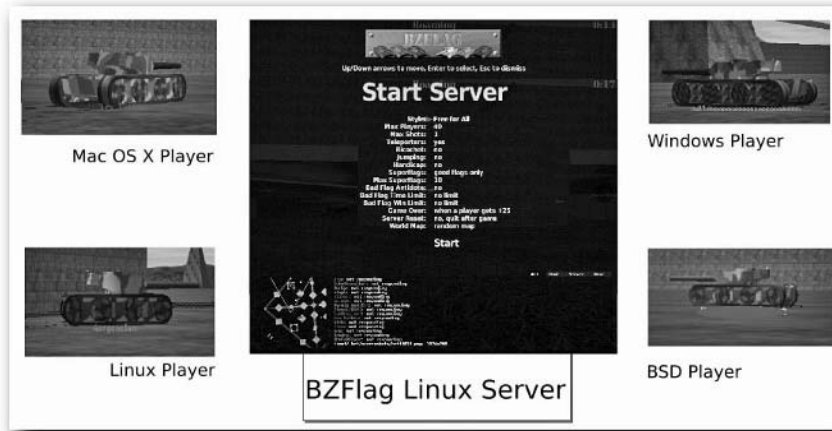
Mac OS X Player

Windows Player

BZFLAG

Up/Down arrows to move, Enter to select, Esc to dismiss

Start Server

Style: Free for All
Max Players: 40
Max Shots: 1
Teleporters: yes
Ricochet: no
Jumping: no
Handicap: no
Superflags: good flags only
Max Superflags: 30
Bad Flag Antidote: no
Bad Flag Time Limit: no limit
Bad Flag Win Limit: no limit
Game Over: when a player gets 125
Server Reset: no, quit after game
World Map: random map

Start

Linux Player

BZFlag Linux Server

BSD Player